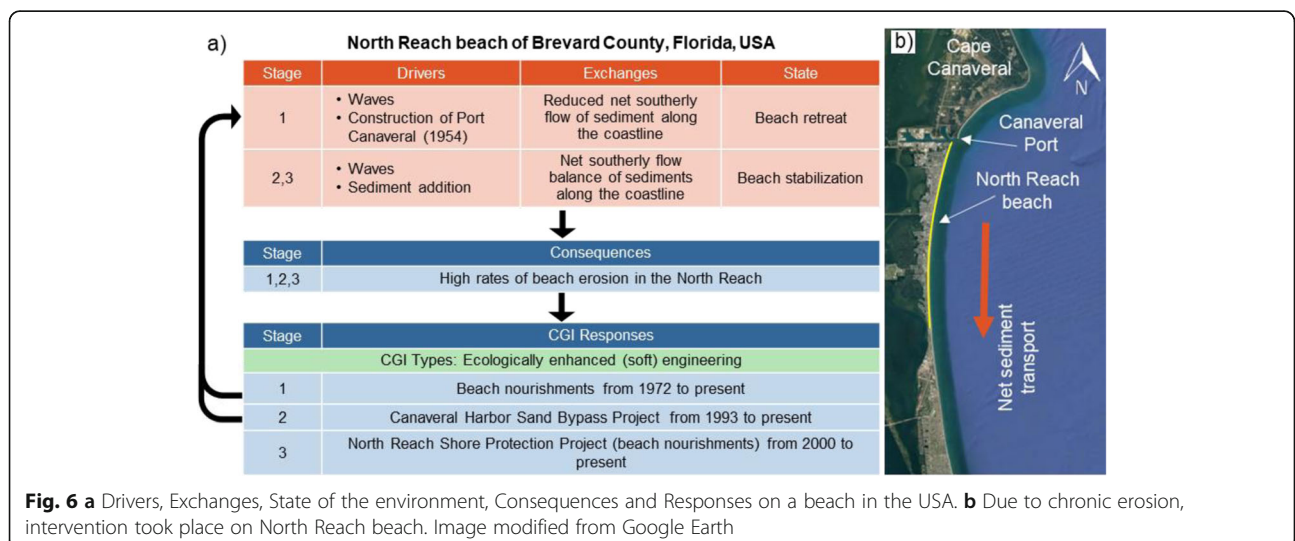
a) North Reach beach of Brevard County, Florida, USA

| Stage | Drivers | Exchanges | State |
|---|---|---|---|
| 1 | • Waves • Construction of Port Canaveral (1954) | Reduced net southerly flow of sediment along the coastline | Beach retreat |
| 2,3 | • Waves • Sediment addition | Net southerly flow balance of sediments along the coastline | Beach stabilization |

| Stage | Consequences |
|---|---|
| 1,2,3 | High rates of beach erosion in the North Reach |

| Stage | CGI Responses |
|---|---|
| | CGI Types: Ecologically enhanced (soft) engineering |
| 1 | Beach nourishments from 1972 to present |
| 2 | Canaveral Harbor Sand Bypass Project from 1993 to present |
| 3 | North Reach Shore Protection Project (beach nourishments) from 2000 to present |

b) Cape Canaveral
N
Canaveral Port
North Reach beach
Net sediment transport

**Fig. 6 a** Drivers, Exchanges, State of the environment, Consequences and Responses on a beach in the USA. **b** Due to chronic erosion, intervention took place on North Reach beach. Image modified from Google Earth